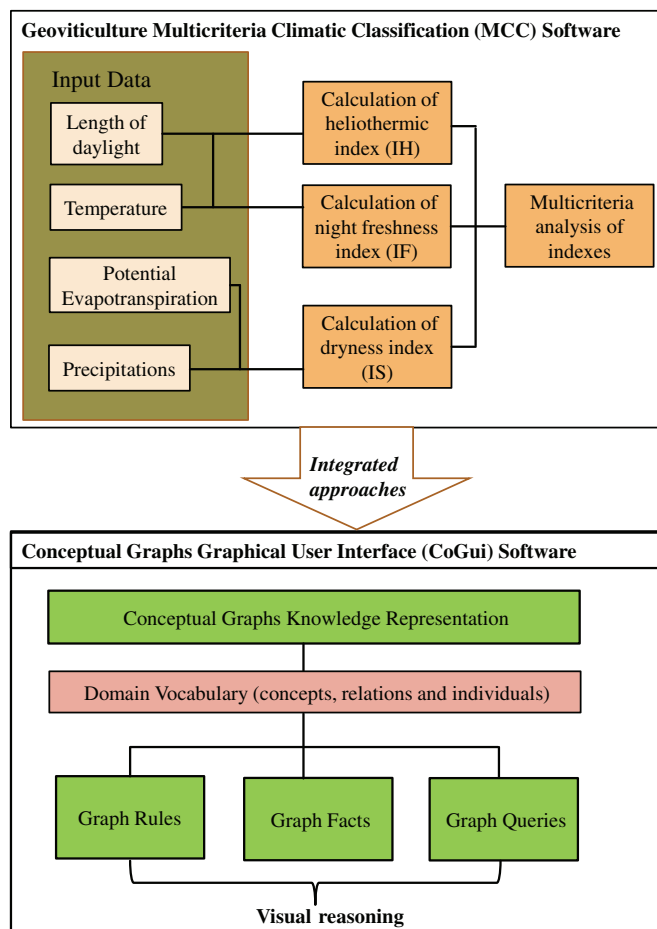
Geoviticulture Multicriteria Climatic Classification (MCC) Software

Input Data

Length of daylight

Temperature

Potential Evapotranspiration

Precipitations

Calculation of heliothermic index (IH)

Calculation of night freshness index (IF)

Calculation of dryness index (IS)

Multicriteria analysis of indexes

Integrated approaches

Conceptual Graphs Graphical User Interface (CoGui) Software

Conceptual Graphs Knowledge Representation

Domain Vocabulary (concepts, relations and individuals)

Graph Rules

Graph Facts

Graph Queries

Visual reasoning